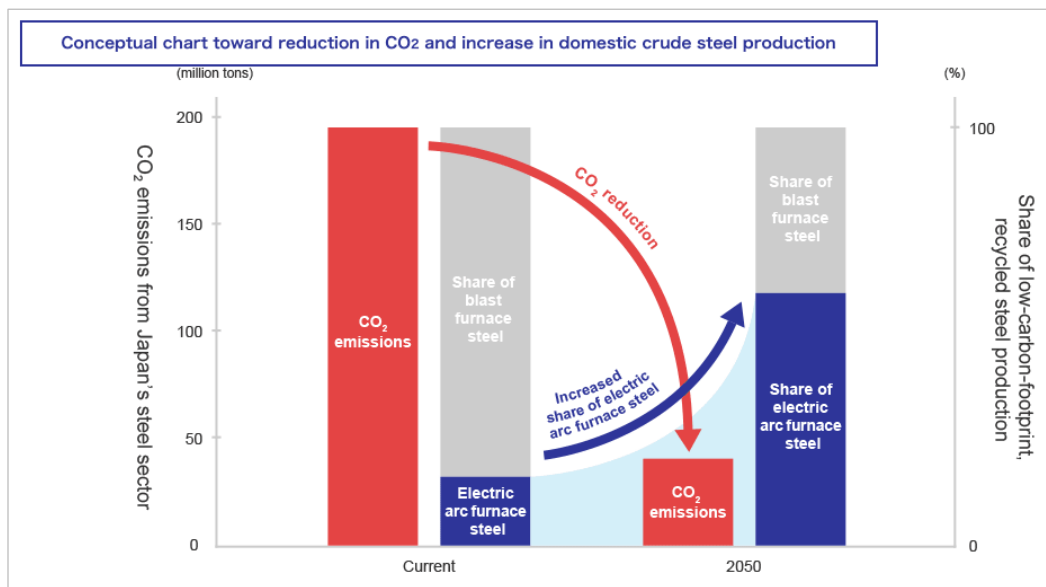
Conceptual chart toward reduction in $CO_2$ and increase in domestic crude steel production

(million tons)

(%)

200

150

100

50

0

100

0

$CO_2$ emissions from Japan's steel sector

Share of low-carbon-footprint, recycled steel production

$CO_2$ emissions

Share of blast furnace steel

Electric arc furnace steel

$CO_2$ reduction

Increased share of electric arc furnace steel

$CO_2$ emissions

Share of blast furnace steel

Share of electric arc furnace steel

Current

2050